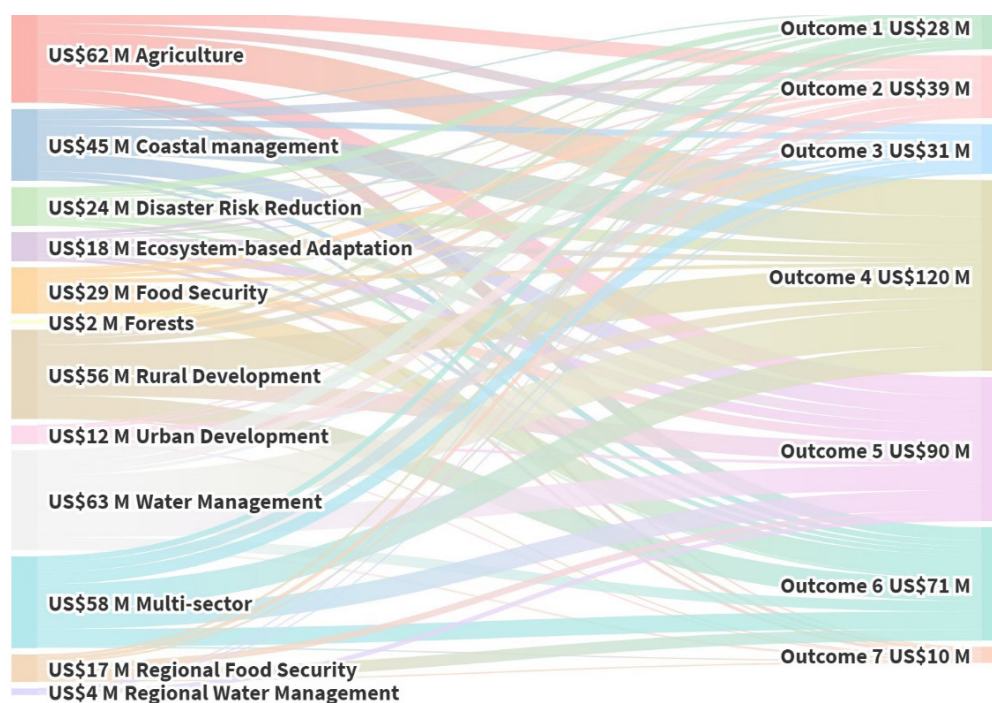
US\$62 M Agriculture
US\$45 M Coastal management
US\$24 M Disaster Risk Reduction
US\$18 M Ecosystem-based Adaptation
US\$29 M Food Security
US\$2 M Forests
US\$56 M Rural Development
US\$12 M Urban Development
US\$63 M Water Management
US\$58 M Multi-sector
US\$17 M Regional Food Security
US\$4 M Regional Water Management

Outcome 1 US\$28 M
Outcome 2 US\$39 M
Outcome 3 US\$31 M
Outcome 4 US\$120 M
Outcome 5 US\$90 M
Outcome 6 US\$71 M
Outcome 7 US\$10 M